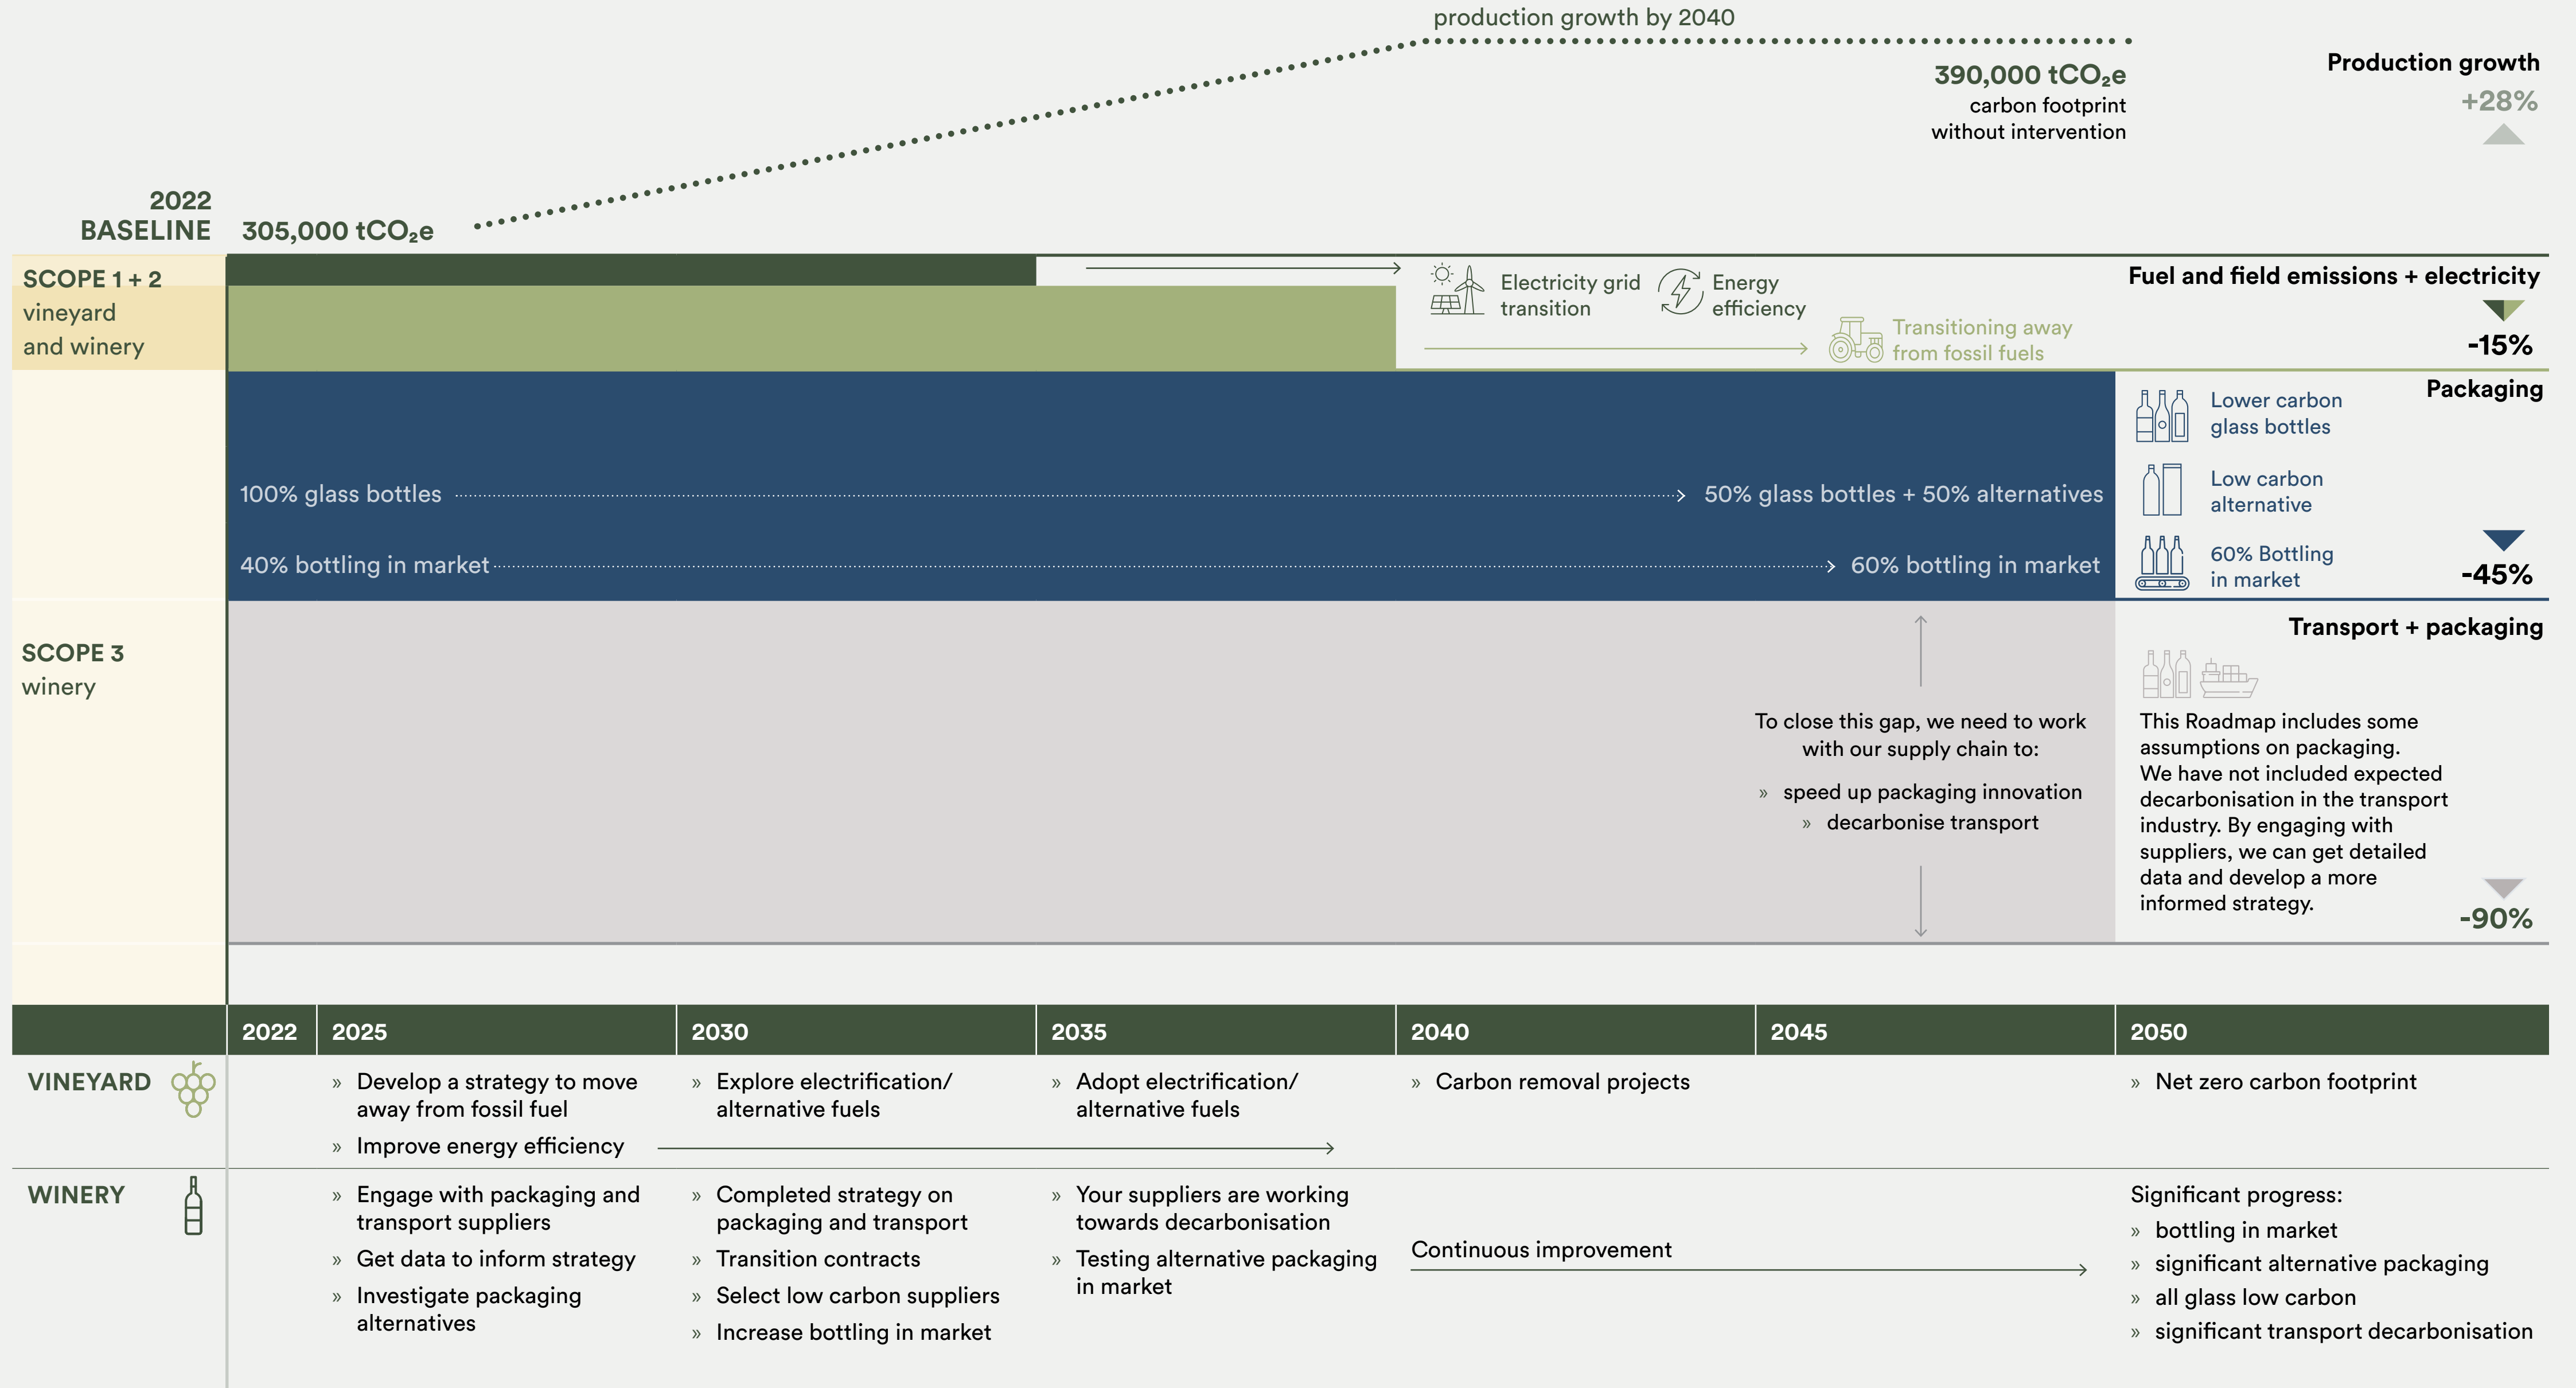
production growth by 2040

390,000 tCO₂e
carbon footprint
without intervention

Production growth
+28%

2022
BASELINE
305,000 tCO₂e

SCOPE 1 + 2
vineyard
and winery

Electricity grid transition
Energy efficiency
Transitioning away from fossil fuels

Fuel and field emissions + electricity
-15%

Packaging
Lower carbon glass bottles
Low carbon alternative
60% Bottling in market
-45%

100% glass bottles → 50% glass bottles + 50% alternatives
40% bottling in market → 60% bottling in market

SCOPE 3
winery

Transport + packaging

To close this gap, we need to work with our supply chain to:
» speed up packaging innovation
» decarbonise transport

This Roadmap includes some assumptions on packaging. We have not included expected decarbonisation in the transport industry. By engaging with suppliers, we can get detailed data and develop a more informed strategy.
-90%

| | 2022 | 2025 | 2030 | 2035 | 2040 | 2045 | 2050 |
|---|---|---|---|---|---|---|---|
| VINEYARD | | » Develop a strategy to move away from fossil fuel<br>» Improve energy efficiency | » Explore electrification/ alternative fuels | » Adopt electrification/ alternative fuels | » Carbon removal projects | | » Net zero carbon footprint |
| WINERY | | » Engage with packaging and transport suppliers<br>» Get data to inform strategy<br>» Investigate packaging alternatives | » Completed strategy on packaging and transport<br>» Transition contracts<br>» Select low carbon suppliers<br>» Increase bottling in market | » Your suppliers are working towards decarbonisation<br>» Testing alternative packaging in market | Continuous improvement | | Significant progress:<br>» bottling in market<br>» significant alternative packaging<br>» all glass low carbon<br>» significant transport decarbonisation |